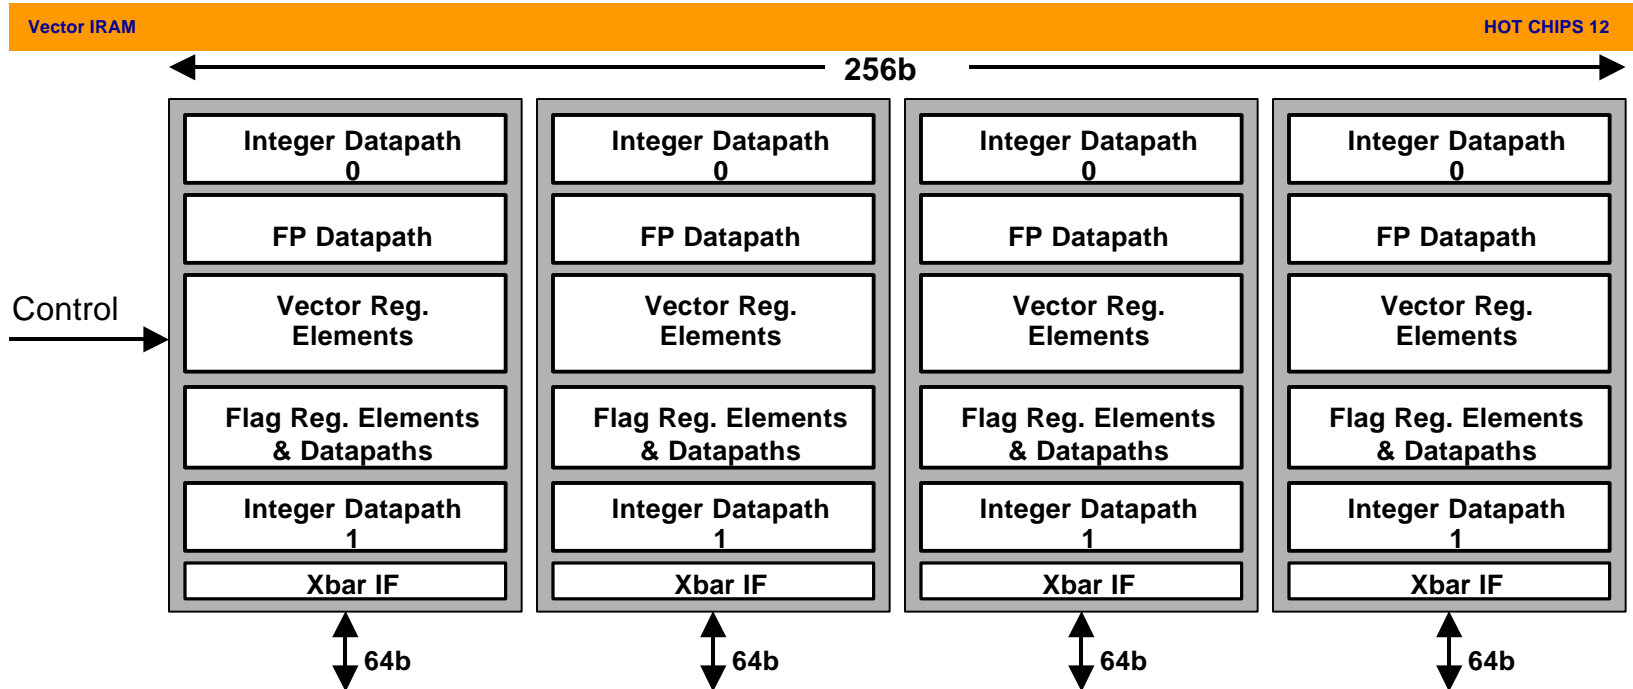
Vector IRAM

HOT CHIPS 12

256b

Control

Integer Datapath 0

FP Datapath

Vector Reg. Elements

Flag Reg. Elements & Datapaths

Integer Datapath 1

Xbar IF

64b

Integer Datapath 0

FP Datapath

Vector Reg. Elements

Flag Reg. Elements & Datapaths

Integer Datapath 1

Xbar IF

64b

Integer Datapath 0

FP Datapath

Vector Reg. Elements

Flag Reg. Elements & Datapaths

Integer Datapath 1

Xbar IF

64b

Integer Datapath 0

FP Datapath

Vector Reg. Elements

Flag Reg. Elements & Datapaths

Integer Datapath 1

Xbar IF

64b